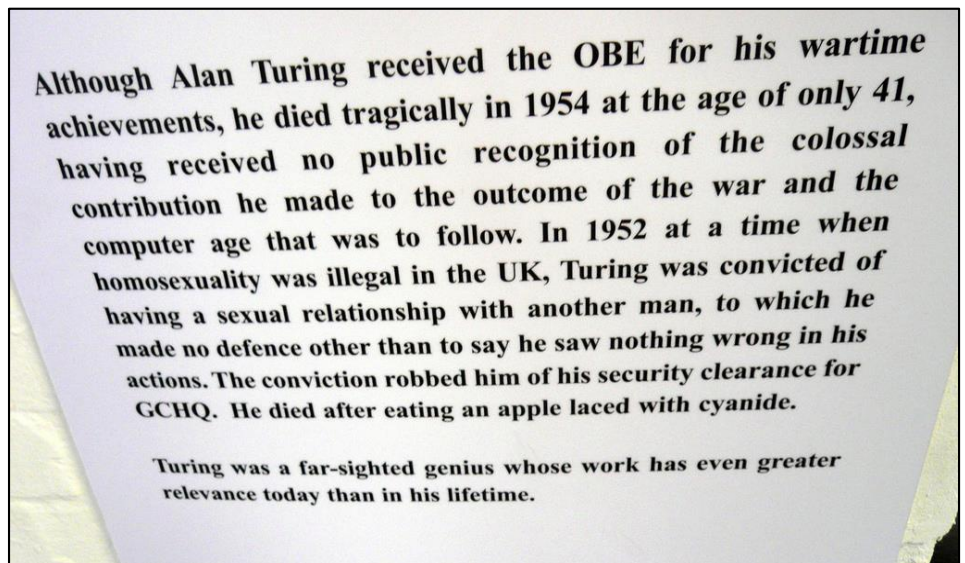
Although Alan Turing received the OBE for his wartime achievements, he died tragically in 1954 at the age of only 41, having received no public recognition of the colossal contribution he made to the outcome of the war and the computer age that was to follow. In 1952 at a time when homosexuality was illegal in the UK, Turing was convicted of having a sexual relationship with another man, to which he made no defence other than to say he saw nothing wrong in his actions. The conviction robbed him of his security clearance for GCHQ. He died after eating an apple laced with cyanide.

Turing was a far-sighted genius whose work has even greater relevance today than in his lifetime.